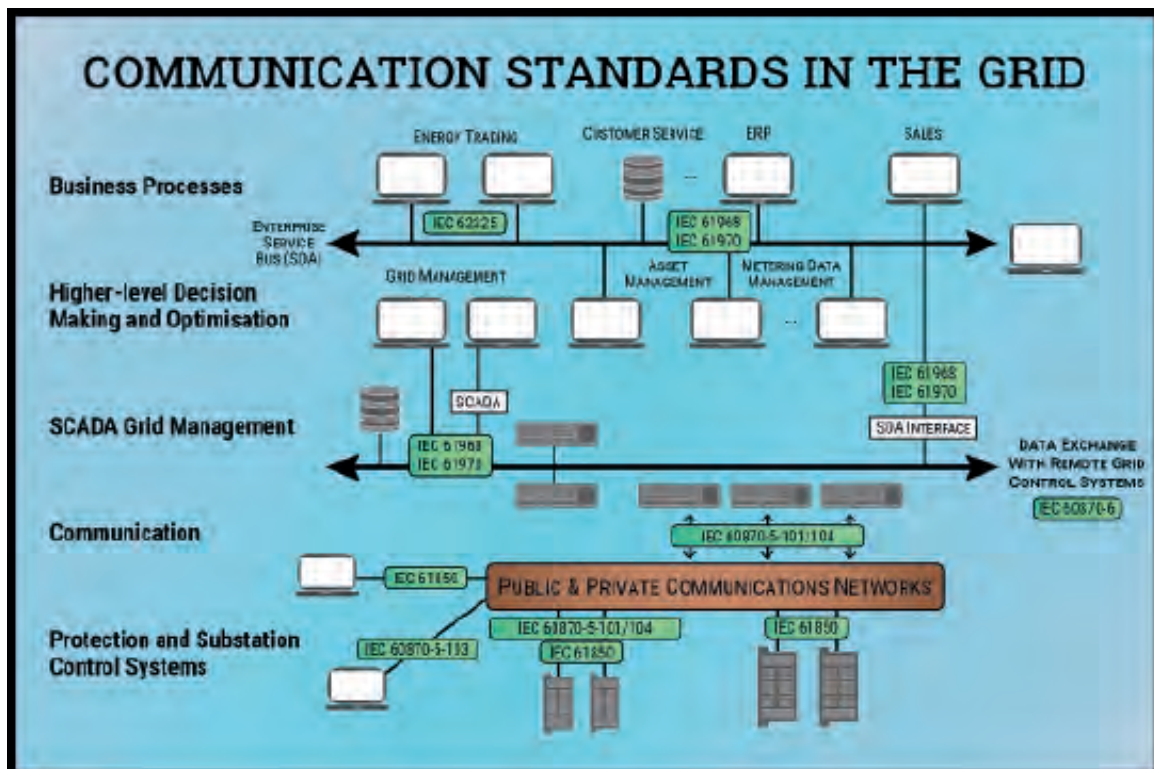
COMMUNICATION STANDARDS IN THE GRID

ENERGY TRADING

CUSTOMER SERVICE

ERP

SALES

Business Processes

...

IEC 62325

IEC 61968
IEC 61970

ENTERPRISE SERVICE BUS (SOA)

GRID MANAGEMENT

ASSET MANAGEMENT

METERING DATA MANAGEMENT

Higher-level Decision Making and Optimisation

...

IEC 61968
IEC 61970

SCADA

SCADA Grid Management

IEC 61968
IEC 61970

SOA INTERFACE

DATA EXCHANGE WITH REMOTE GRID CONTROL SYSTEMS

IEC 60870-6

Communication

IEC 60870-5-101/104

IEC 61850

PUBLIC & PRIVATE COMMUNICATIONS NETWORKS

Protection and Substation Control Systems

IEC 60870-5-103

IEC 60870-5-101/104

IEC 61850

IEC 61850